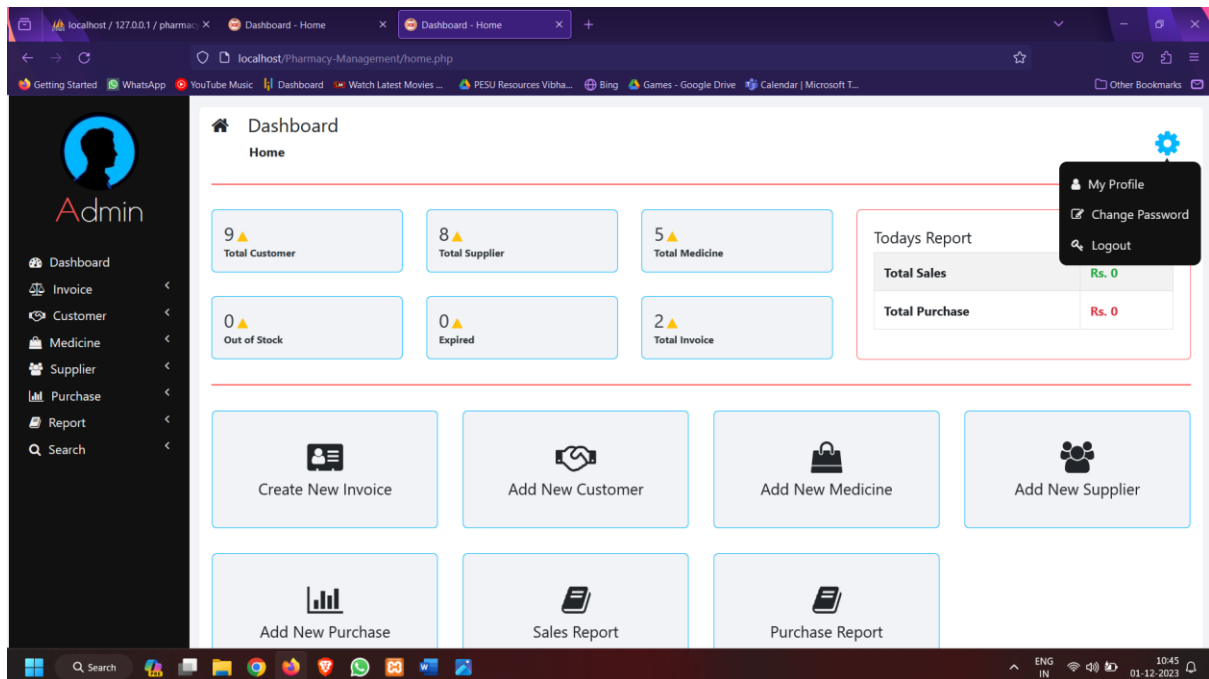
localhost / 127.0.0.1 / pharmac ×
Dashboard - Home ×
Dashboard - Home ×
+

localhost/Pharmacy-Management/home.php

Getting Started WhatsApp YouTube Music Dashboard Watch Latest Movies ... PESU Resources Vibha... Bing Games - Google Drive Calendar | Microsoft T... Other Bookmarks

Admin

Dashboard
Invoice
Customer
Medicine
Supplier
Purchase
Report
Search

Dashboard
Home

My Profile
Change Password
Logout

9
Total Customer

8
Total Supplier

5
Total Medicine

0
Out of Stock

0
Expired

2
Total Invoice

Todays Report

| Total Sales | Rs. 0 |
|---|---|
| Total Purchase | Rs. 0 |

Create New Invoice

Add New Customer

Add New Medicine

Add New Supplier

Add New Purchase

Sales Report

Purchase Report

Search

ENG IN
10:45
01-12-2023